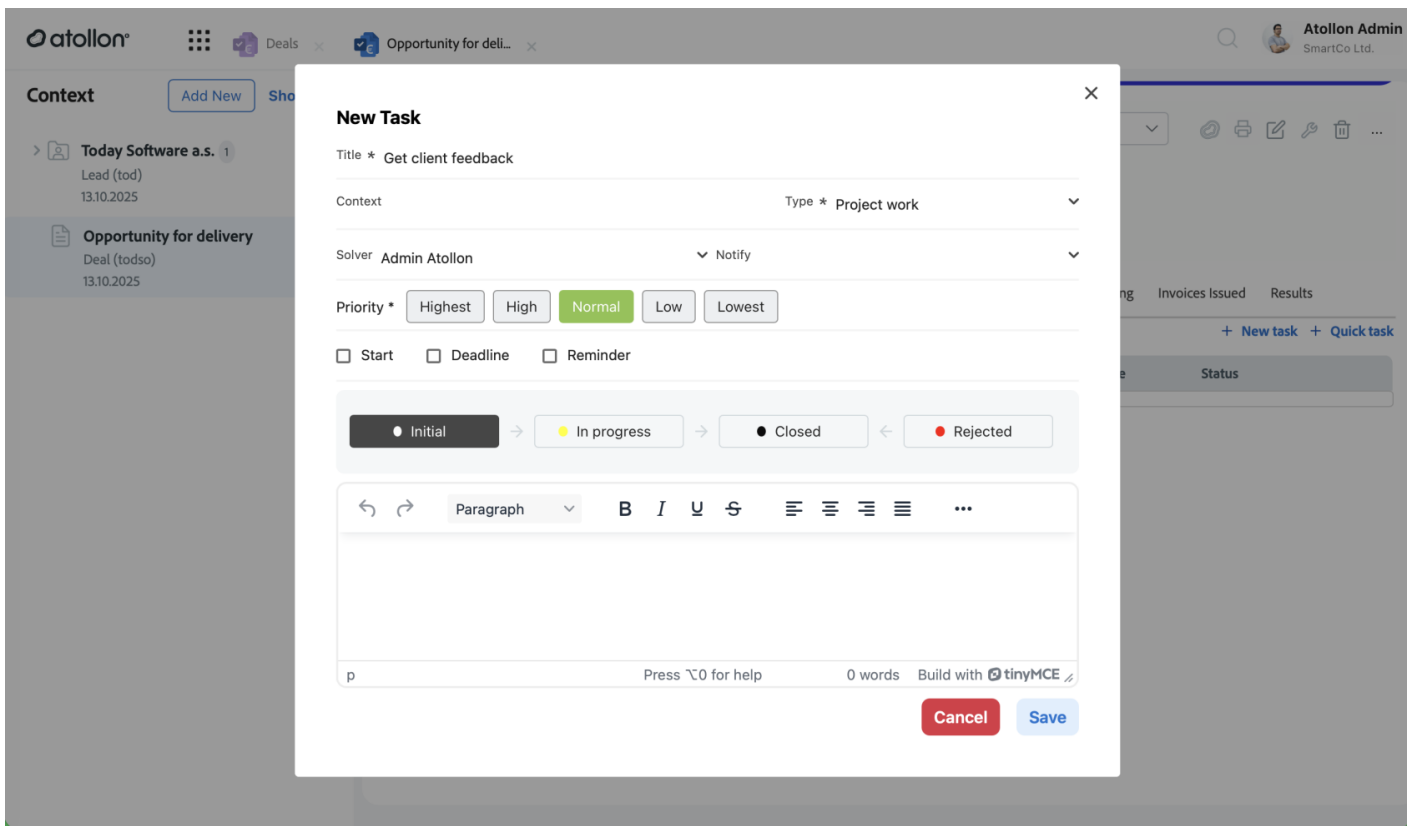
atollon

Deals

Opportunity for deli...

Atollon Admin
SmartCo Ltd.

Context

Add New

Sho

Today Software a.s. 1
Lead (tod)
13.10.2025

Opportunity for delivery
Deal (todso)
13.10.2025

ng Invoices Issued Results

+ New task + Quick task

Status

New Task

Title * Get client feedback

Context

Type * Project work

Solver Admin Atollon

Notify

Priority * Highest High Normal Low Lowest

Start Deadline Reminder

Initial In progress Closed Rejected

Paragraph

p Press ⌥0 for help 0 words Build with tinyMCE

Cancel Save